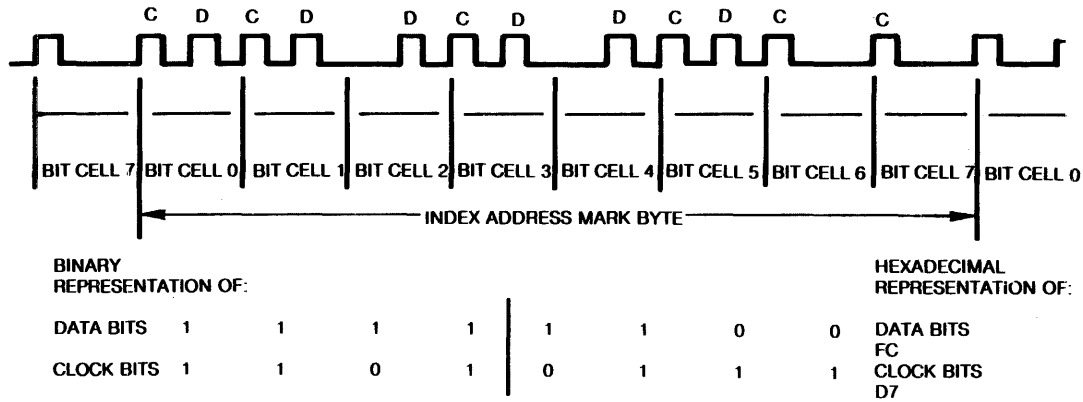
C D C D D C D D C D C C

BIT CELL 7 BIT CELL 0 BIT CELL 1 BIT CELL 2 BIT CELL 3 BIT CELL 4 BIT CELL 5 BIT CELL 6 BIT CELL 7 BIT CELL 0

INDEX ADDRESS MARK BYTE

BINARY REPRESENTATION OF:

HEXADECIMAL REPRESENTATION OF:

| | | | | | | | | | |
|---|---|---|---|---|---|---|---|---|---|
| DATA BITS | 1 | 1 | 1 | 1 | 1 | 1 | 0 | 0 | DATA BITS FC |
| CLOCK BITS | 1 | 1 | 0 | 1 | 0 | 1 | 1 | 1 | CLOCK BITS D7 |